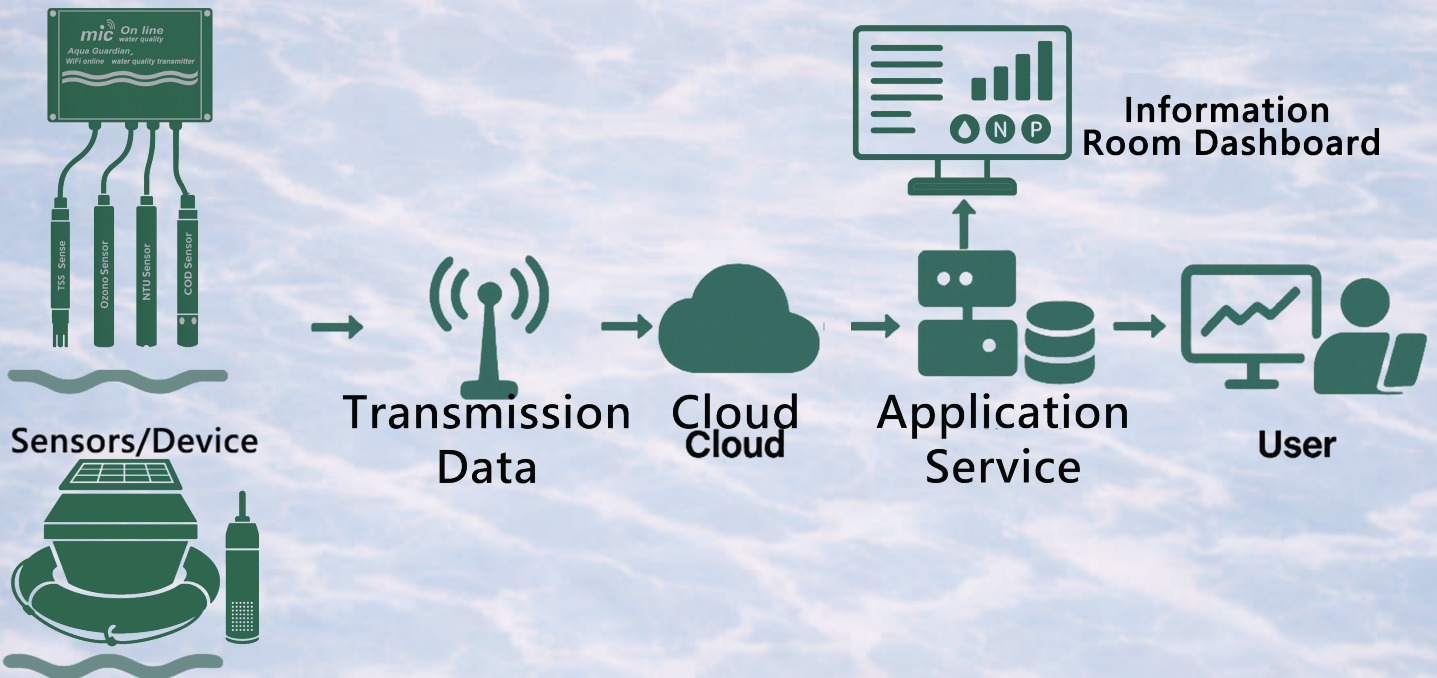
mic On line water quality
Aqua Guardian,
WiFi online water quality transmitter

TSS Sense
Ozono Sensor
NTU Sensor
COD Sensor

Sensors/Device

Transmission Data

Cloud
Cloud

N P

Information Room Dashboard

Application Service

User